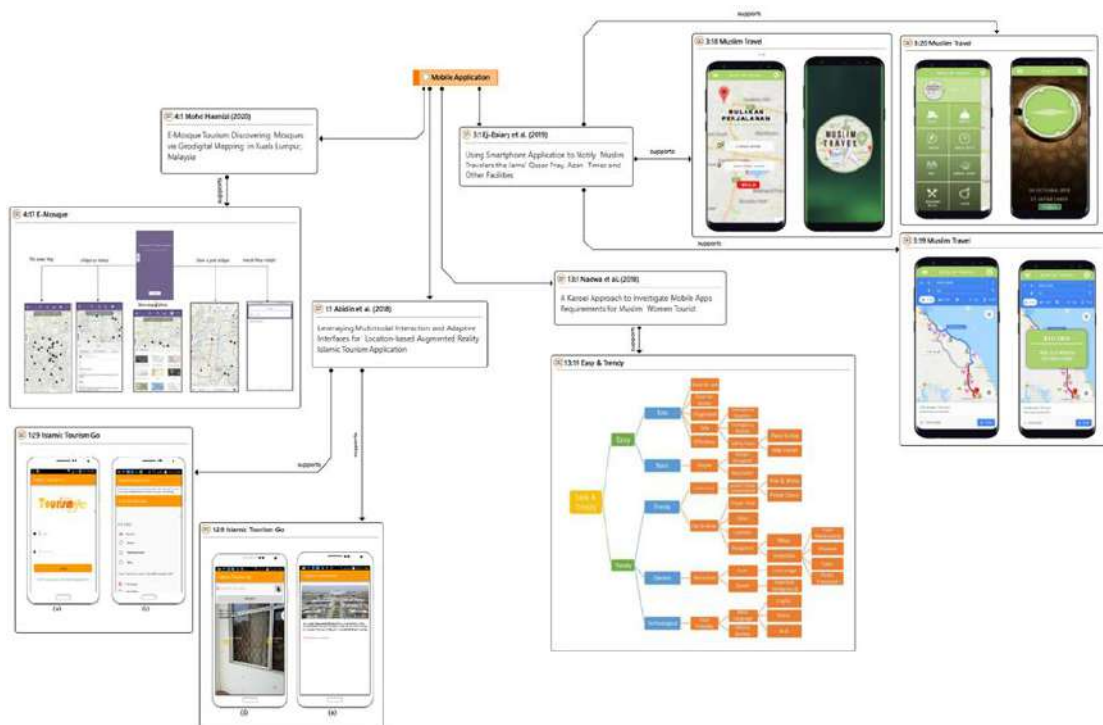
supports

Mobile Application

4:1 Mohd Hasnizi (2020)

E-Mosque Tourism Discovering Mosques via Geodigital Mapping in Kuala Lumpur, Malaysia

supports

4:17 E-Mosque

3:1 Ej-Exiary et al. (2019)

Using Smartphone Application to Notify Muslim Travelers the Jamic Qasar Pray, Azan Times and Other Facilities

supports

3:18 Muslim Travel

MULAKAN PERJALANAN

MUSLIM TRAVEL

3:20 Muslim Travel

supports

3:19 Muslim Travel

13:1 Nadwa et al. (2018)

A Kansei Approach to Investigate Mobile Apps Requirements for Muslim Women Tourist

supports

1:1 Abidin et al. (2018)

Leveraging Multimodal Interaction and Adaptive Interfaces for Location-based Augmented Reality Islamic Tourism Application

13:11 Easy & Trendy

Easy

Trendy

Easy & Trendy

1:29 Islamic Tourism Go

supports

supports

Tourism

(a)

(b)

1:29 Islamic Tourism Go

(i)

(ii)